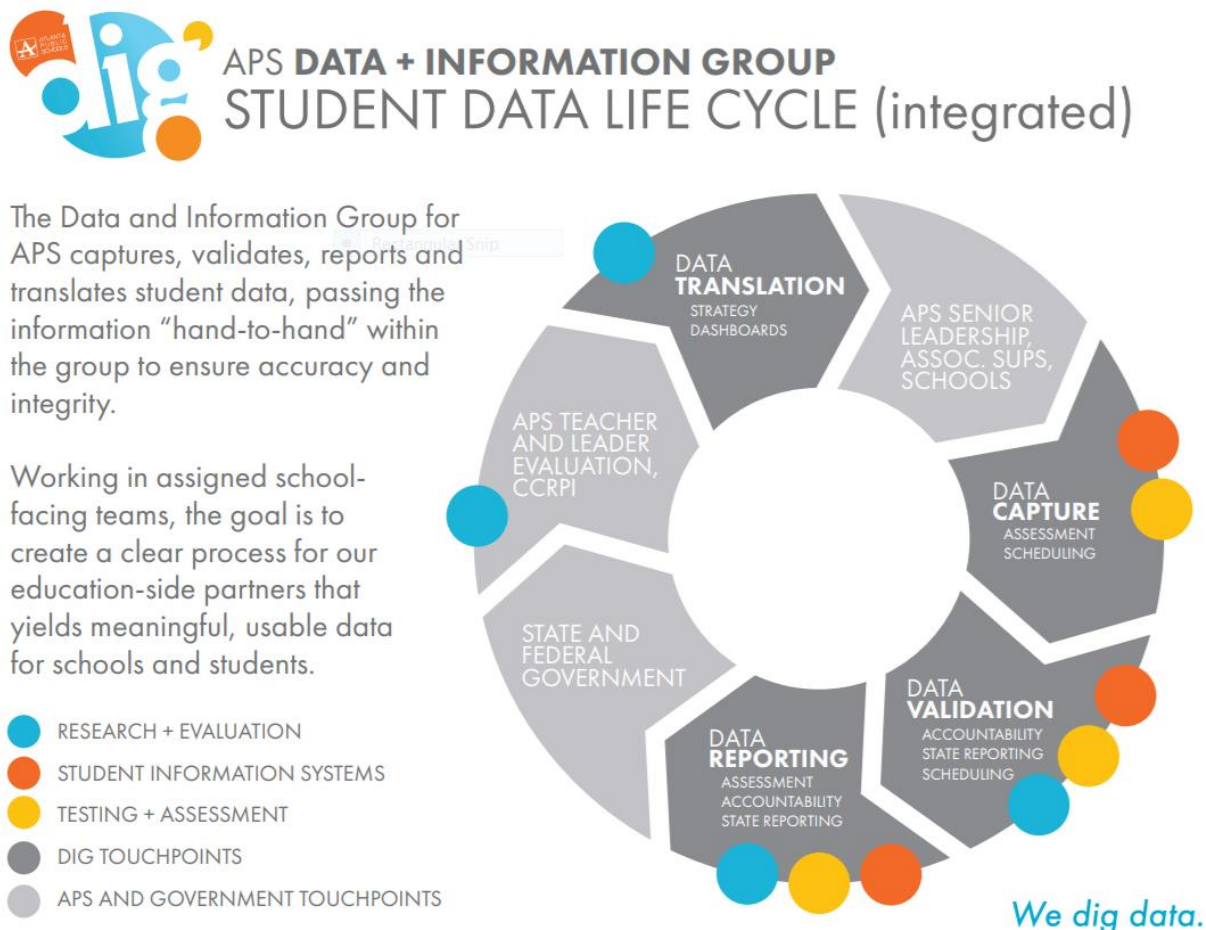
ATLANTA PUBLIC SCHOOLS

dig

APS DATA + INFORMATION GROUP
STUDENT DATA LIFE CYCLE (integrated)

The Data and Information Group for APS captures, validates, reports and translates student data, passing the information "hand-to-hand" within the group to ensure accuracy and integrity.

Working in assigned school-facing teams, the goal is to create a clear process for our education-side partners that yields meaningful, usable data for schools and students.

RESEARCH + EVALUATION
STUDENT INFORMATION SYSTEMS
TESTING + ASSESSMENT
DIG TOUCHPOINTS
APS AND GOVERNMENT TOUCHPOINTS

Rectangular Snip

DATA TRANSLATION
STRATEGY
DASHBOARDS

APS SENIOR LEADERSHIP, ASSOC. SUPS, SCHOOLS

DATA CAPTURE
ASSESSMENT
SCHEDULING

DATA VALIDATION
ACCOUNTABILITY
STATE REPORTING
SCHEDULING

DATA REPORTING
ASSESSMENT
ACCOUNTABILITY
STATE REPORTING

STATE AND FEDERAL GOVERNMENT

APS TEACHER AND LEADER EVALUATION, CCRPI

We dig data.